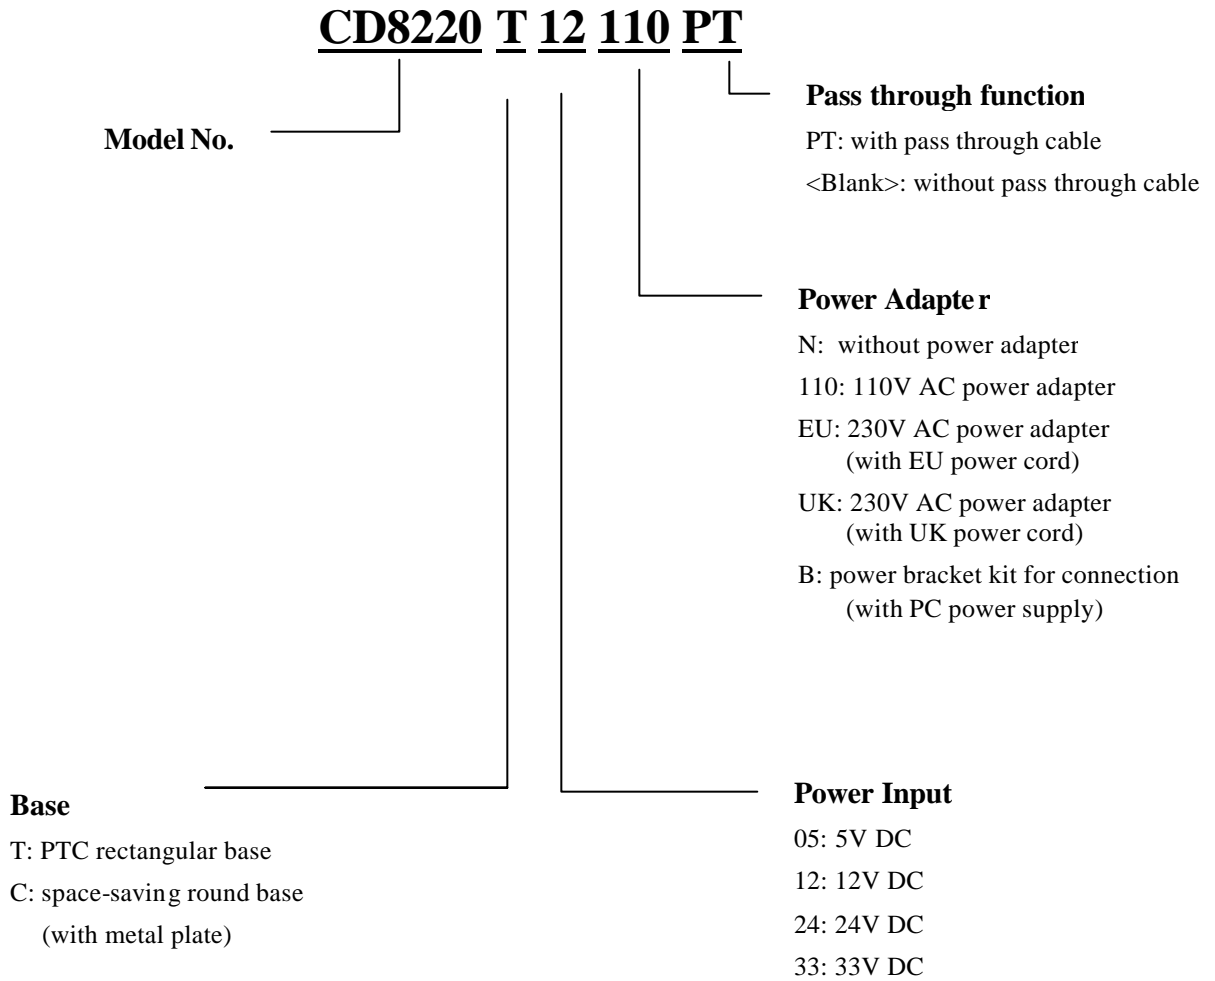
CD8220 T 12 110 PT

Model No.

Pass through function

PT: with pass through cable

<Blank>: without pass through cable

Power Adapte r

N: without power adapter

110: 110V AC power adapter

EU: 230V AC power adapter (with EU power cord)

UK: 230V AC power adapter (with UK power cord)

B: power bracket kit for connection (with PC power supply)

Base

T: PTC rectangular base

C: space-savin g round base (with metal plate)

Power Input

05: 5V DC

12: 12V DC

24: 24V DC

33: 33V DC